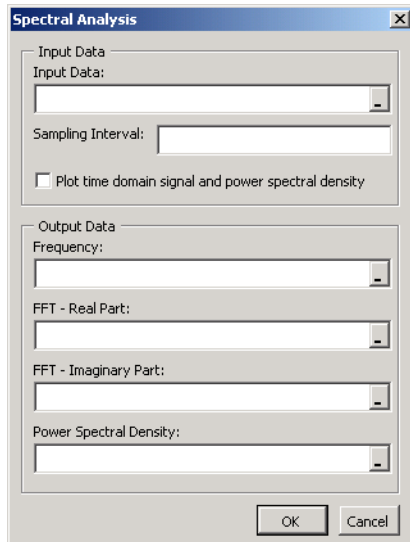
Spectral Analysis

Input Data
Input Data:

Sampling Interval:

Plot time domain signal and power spectral density

Output Data
Frequency:

FFT - Real Part:

FFT - Imaginary Part:

Power Spectral Density:

OK Cancel